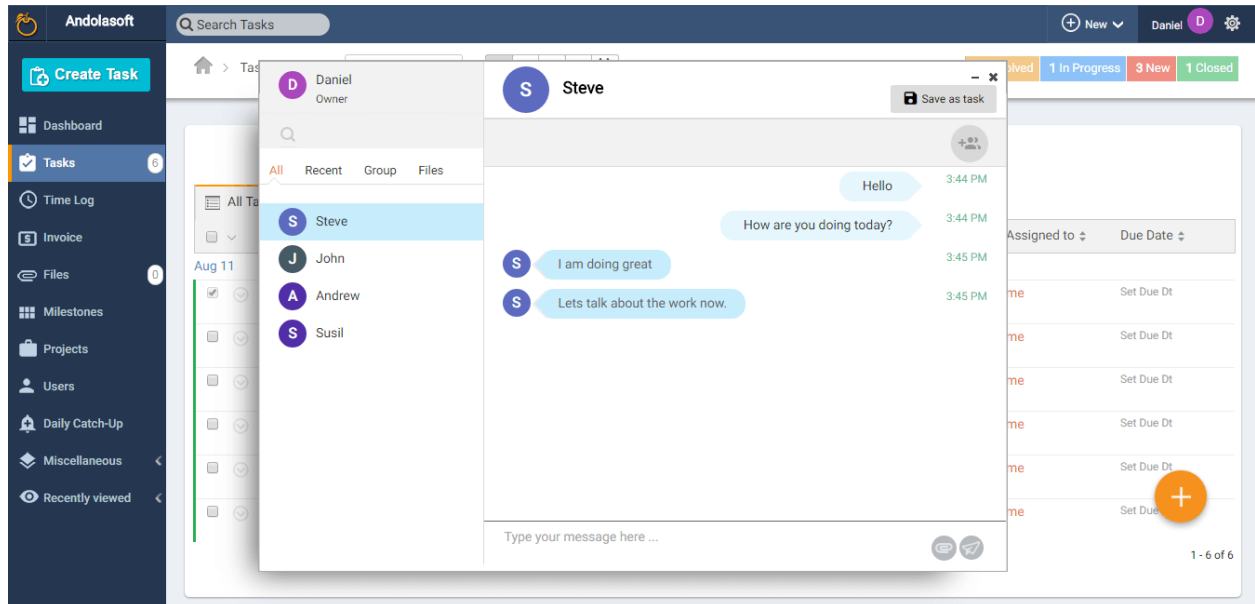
Andolasoft

Search Tasks

New

Daniel D

Create Task

Dashboard

Tasks 6

Time Log

Invoice

Files 0

Milestones

Projects

Users

Daily Catch-Up

Miscellaneous

Recently viewed

Tas

All Ta

Aug 11

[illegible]olved 1 In Progress 3 New 1 Closed

Assigned to

Due Date

me Set Due Dt

me Set Due Dt

me Set Due Dt

me Set Due Dt

me Set Due Dt

me Set Due

1 - 6 of 6

D Daniel
Owner

All Recent Group Files

S Steve

J John

A Andrew

S Susil

S Steve

Save as task

Hello 3:44 PM

How are you doing today? 3:44 PM

S I am doing great 3:45 PM

S Lets talk about the work now. 3:45 PM

Type your message here ...